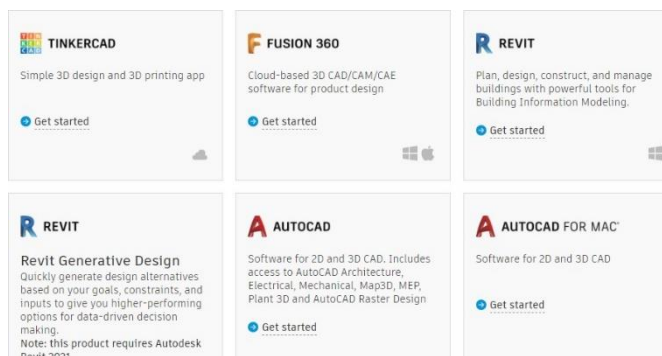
TIN KER CAD TINKERCAD

Simple 3D design and 3D printing app

Get started

FUSION 360

Cloud-based 3D CAD/CAM/CAE software for product design

Get started

REVIT

Plan, design, construct, and manage buildings with powerful tools for Building Information Modeling.

Get started

REVIT

Revit Generative Design

Quickly generate design alternatives based on your goals, constraints, and inputs to give you higher-performing options for data-driven decision making.

Note: this product requires Autodesk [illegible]

AUTOCAD

Software for 2D and 3D CAD. Includes access to AutoCAD Architecture, Electrical, Mechanical, Map3D, MEP, Plant 3D and AutoCAD Raster Design

Get started

AUTOCAD FOR MAC

Software for 2D and 3D CAD

Get started